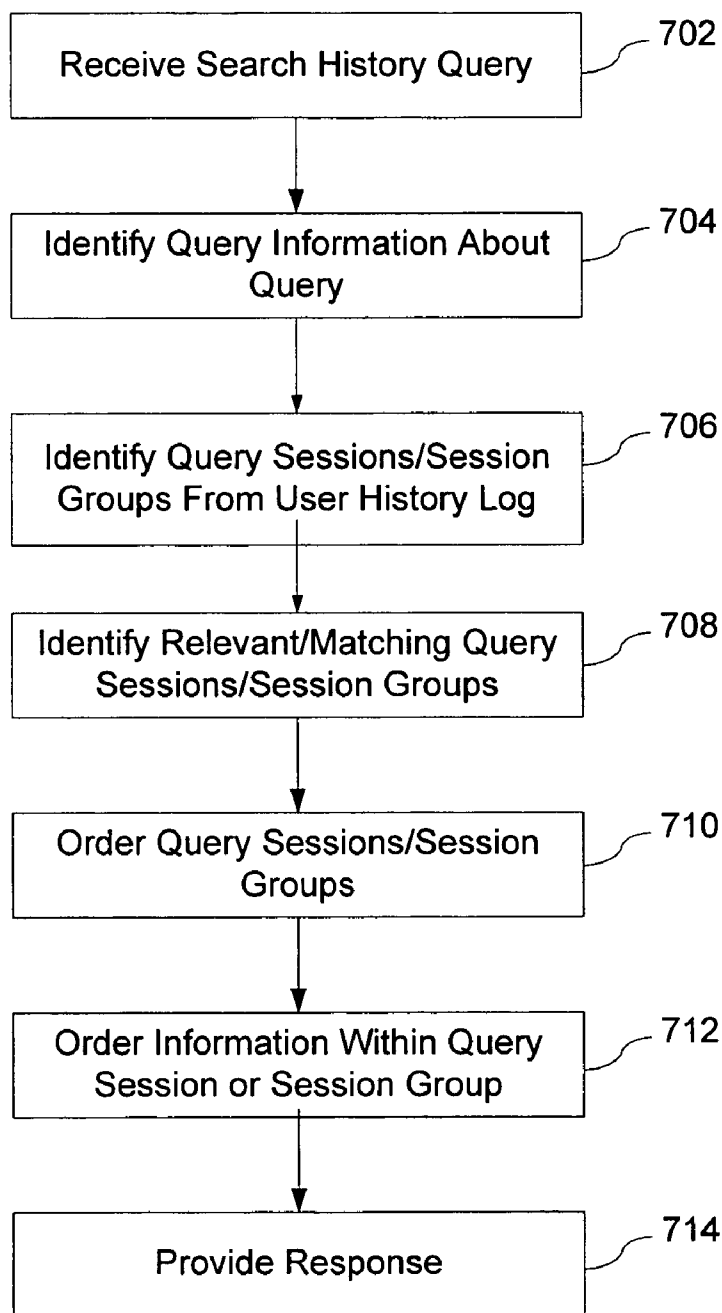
Receive Search History Query

702

Identify Query Information About Query

704

Identify Query Sessions/Session Groups From User History Log

706

Identify Relevant/Matching Query Sessions/Session Groups

708

Order Query Sessions/Session Groups

710

Order Information Within Query Session or Session Group

712

Provide Response

714